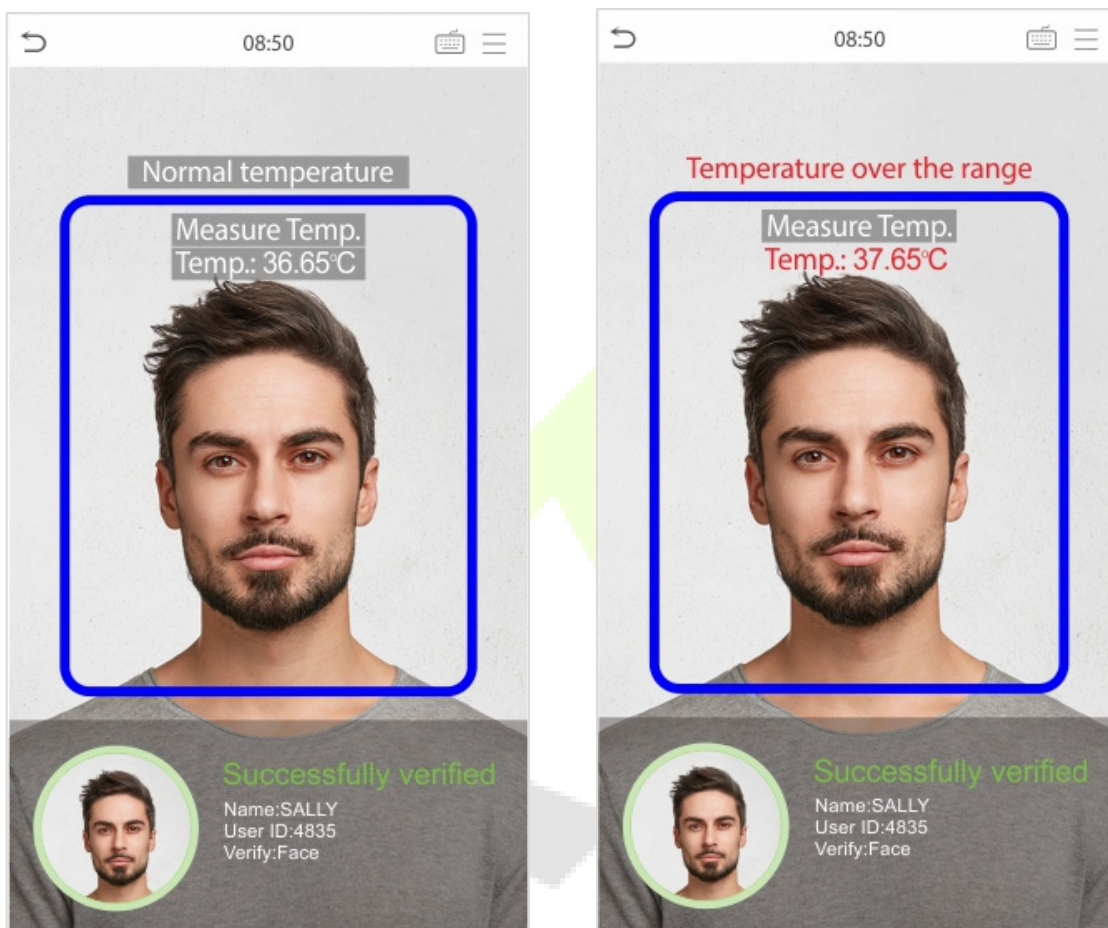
08:50

Normal temperature

Measure Temp.
Temp.: 36.65°C

Successfully verified
Name:SALLY
User ID:4835
Verify:Face

08:50

Temperature over the range

Measure Temp.
Temp.: 37.65°C

Successfully verified
Name:SALLY
User ID:4835
Verify:Face